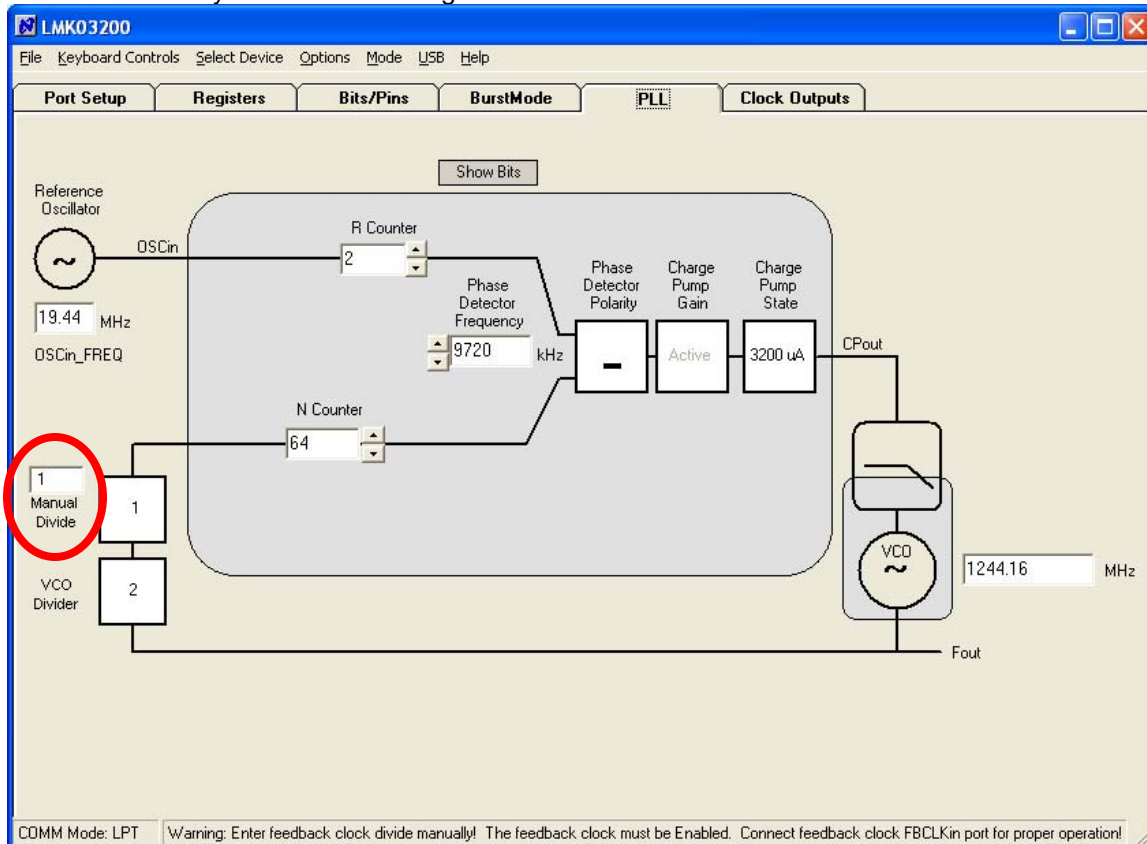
LMK03200

File Keyboard Controls Select Device Options Mode USB Help

Port Setup | Registers | Bits/Pins | BurstMode | PLL | Clock Outputs

Show Bits

Reference Oscillator

OSCin

19.44 MHz

OSCin_FREQ

R Counter

2

Phase Detector Frequency

9720 kHz

Phase Detector Polarity

–

Charge Pump Gain

Active

Charge Pump State

3200 uA

CPout

N Counter

64

1

Manual Divide

1

VCO Divider

2

VCO

1244.16 MHz

Fout

COMM Mode: LPT

Warning: Enter feedback clock divide manually! The feedback clock must be Enabled. Connect feedback clock FBCLKin port for proper operation!